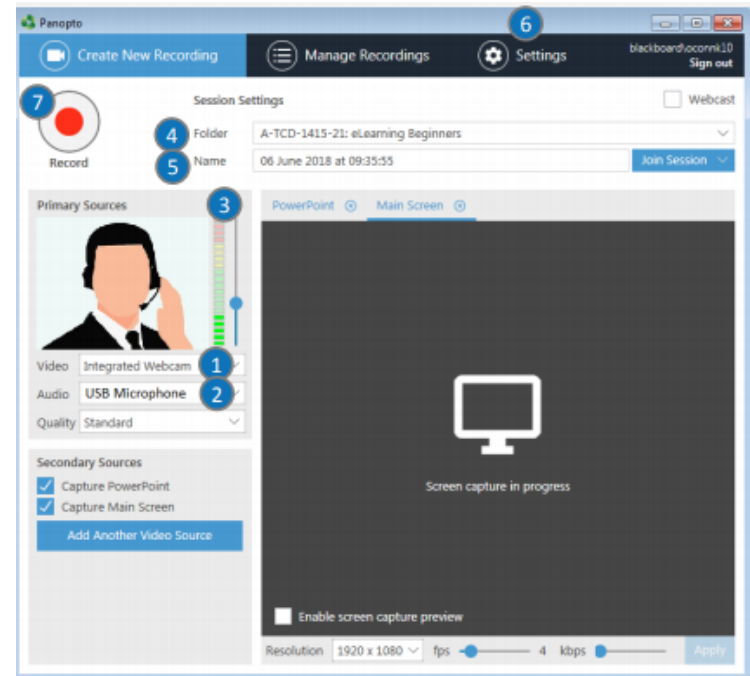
Panopto

Create New Recording

Manage Recordings

6

Settings

blackboard\oconnk10
Sign out

7

Record

Session Settings

Webcast

4 Folder A-TCD-1415-21: eLearning Beginners

5 Name 06 June 2018 at 09:35:55

Join Session

Primary Sources

3

Video Integrated Webcam 1

Audio USB Microphone 2

Quality Standard

Secondary Sources

Capture PowerPoint

Capture Main Screen

Add Another Video Source

PowerPoint

Main Screen

Screen capture in progress

Enable screen capture preview

Resolution 1920 x 1080 fps 4 kbps Apply